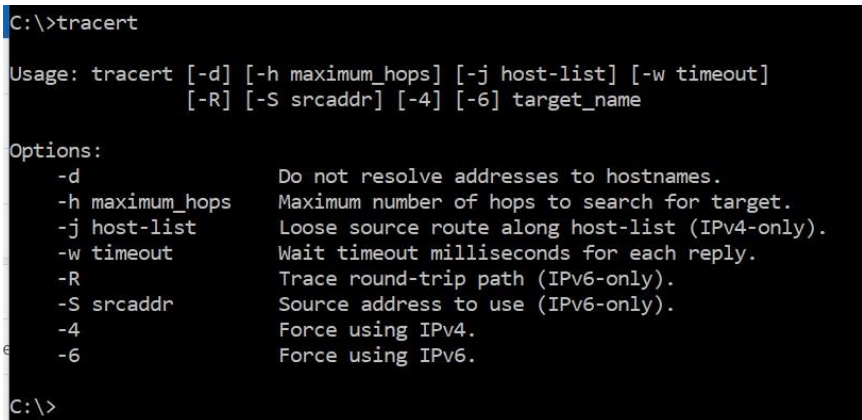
C:\>tracert

Usage: tracert [-d] [-h maximum_hops] [-j host-list] [-w timeout]
               [-R] [-S srcaddr] [-4] [-6] target_name

Options:

| | |
|---|---|
| -d | Do not resolve addresses to hostnames. |
| -h maximum_hops | Maximum number of hops to search for target. |
| -j host-list | Loose source route along host-list (IPv4-only). |
| -w timeout | Wait timeout milliseconds for each reply. |
| -R | Trace round-trip path (IPv6-only). |
| -S srcaddr | Source address to use (IPv6-only). |
| -4 | Force using IPv4. |
| -6 | Force using IPv6. |

C:\>